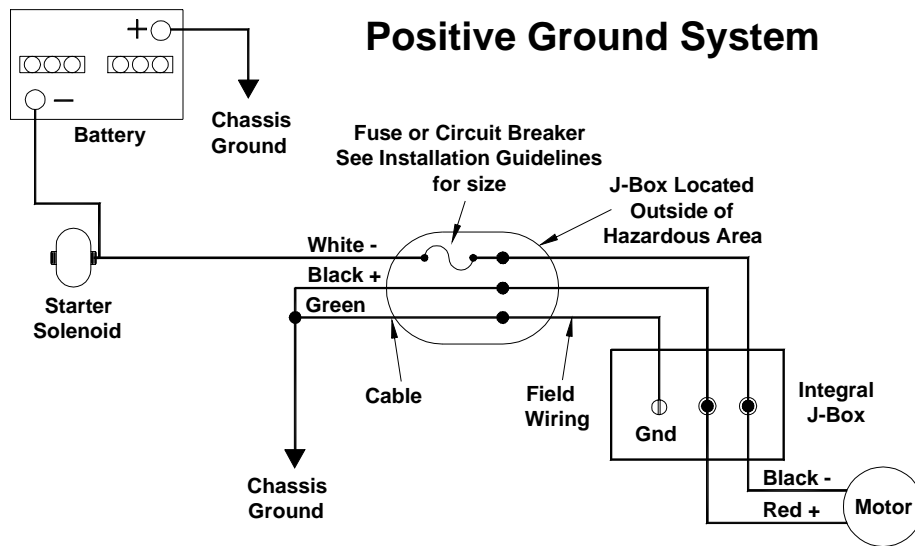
Positive Ground System

+

−

Battery

Chassis Ground

Fuse or Circuit Breaker See Installation Guidelines for size

J-Box Located Outside of Hazardous Area

White -

Black +

Green

Starter Solenoid

Cable

Field Wiring

Integral J-Box

Gnd

Chassis Ground

Black -

Red +

Motor